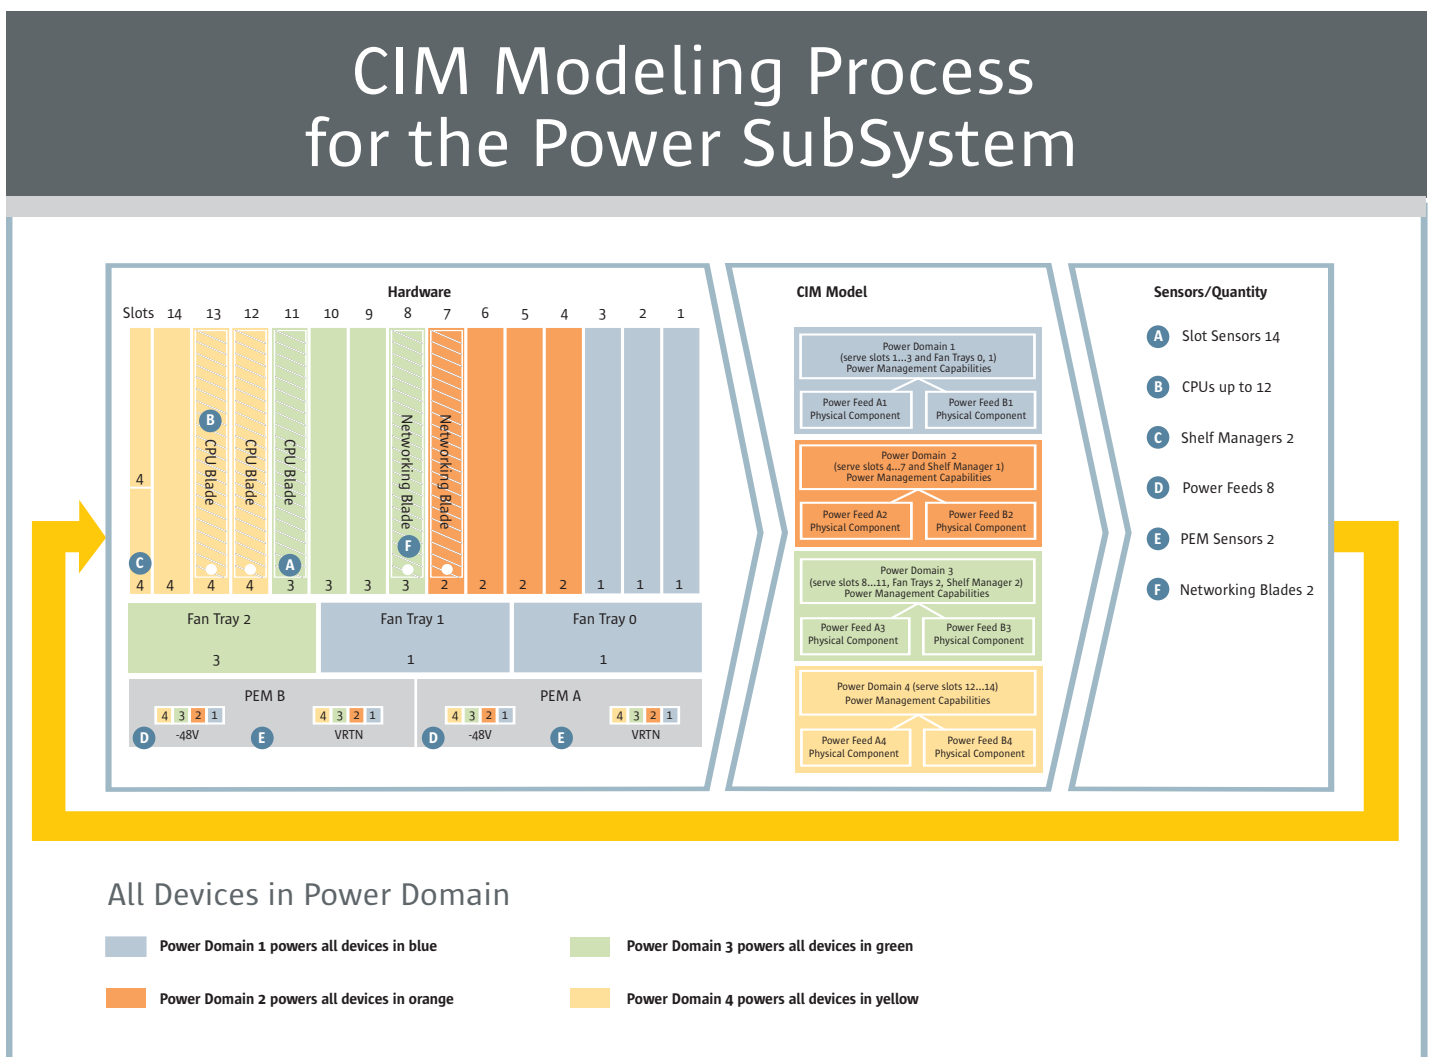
CIM Modeling Process
for the Power SubSystem

Hardware

Slots 14 13 12 11 10 9 8 7 6 5 4 3 2 1

4

B CPU Blade
CPU Blade
CPU Blade
Networking Blade
Networking Blade

C A F

4 4 4 4 3 3 3 3 2 2 2 2 1 1 1

Fan Tray 2
3

Fan Tray 1
1

Fan Tray 0
1

PEM B
4 3 2 1 4 3 2 1
D -48V E VRTN

PEM A
4 3 2 1 4 3 2 1
D -48V E VRTN

CIM Model

Power Domain 1
(serve slots 1...3 and Fan Trays 0, 1)
Power Management Capabilities

Power Feed A1
Physical Component

Power Feed B1
Physical Component

Power Domain 2
(serve slots 4...7 and Shelf Manager 1)
Power Management Capabilities

Power Feed A2
Physical Component

Power Feed B2
Physical Component

Power Domain 3
(serve slots 8...11, Fan Trays 2, Shelf Manager 2)
Power Management Capabilities

Power Feed A3
Physical Component

Power Feed B3
Physical Component

Power Domain 4 (serve slots 12...14)
Power Management Capabilities

Power Feed A4
Physical Component

Power Feed B4
Physical Component

Sensors/Quantity

A Slot Sensors 14
B CPUs up to 12
C Shelf Managers 2
D Power Feeds 8
E PEM Sensors 2
F Networking Blades 2

All Devices in Power Domain

Power Domain 1 powers all devices in blue

Power Domain 3 powers all devices in green

Power Domain 2 powers all devices in orange

Power Domain 4 powers all devices in yellow